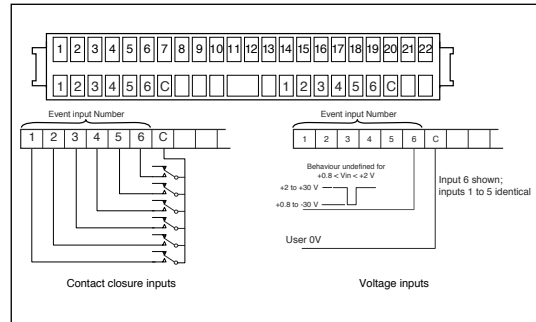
1 2 3 4 5 6 7 8 9 10 11 12 13 14 15 16 17 18 19 20 21 22

1 2 3 4 5 6 C 1 2 3 4 5 6 C

Event input Number

1 2 3 4 5 6 C

Contact closure inputs

Event input Number

1 2 3 4 5 6 C

Behaviour undefined for +0.8 < Vin < +2 V

+2 to +30 V

+0.8 to -30 V

Input 6 shown; inputs 1 to 5 identical

User 0V

Voltage inputs